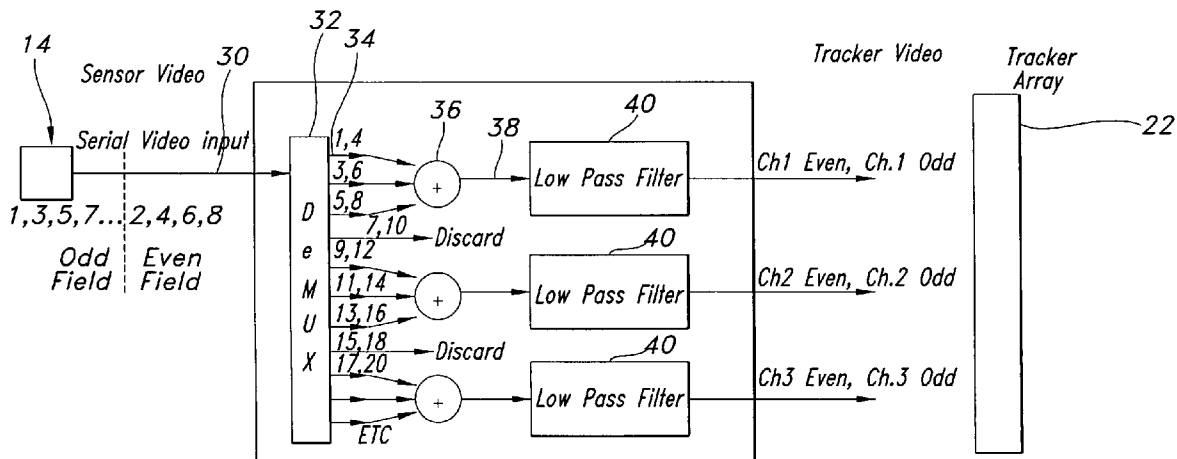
14
Sensor Video
30
Serial Video input
1,3,5,7...
2,4,6,8
Odd Field
Even Field
32
34
D
e
M
U
X
1,4
3,6
5,8
7,10
Discard
9,12
11,14
13,16
15,18
Discard
17,20
ETC
36
+
38
+
+
40
Low Pass Filter
40
Low Pass Filter
40
Low Pass Filter
Tracker Video
Ch1 Even, Ch.1 Odd
Ch2 Even, Ch.2 Odd
Ch3 Even, Ch.3 Odd
Tracker Array
22